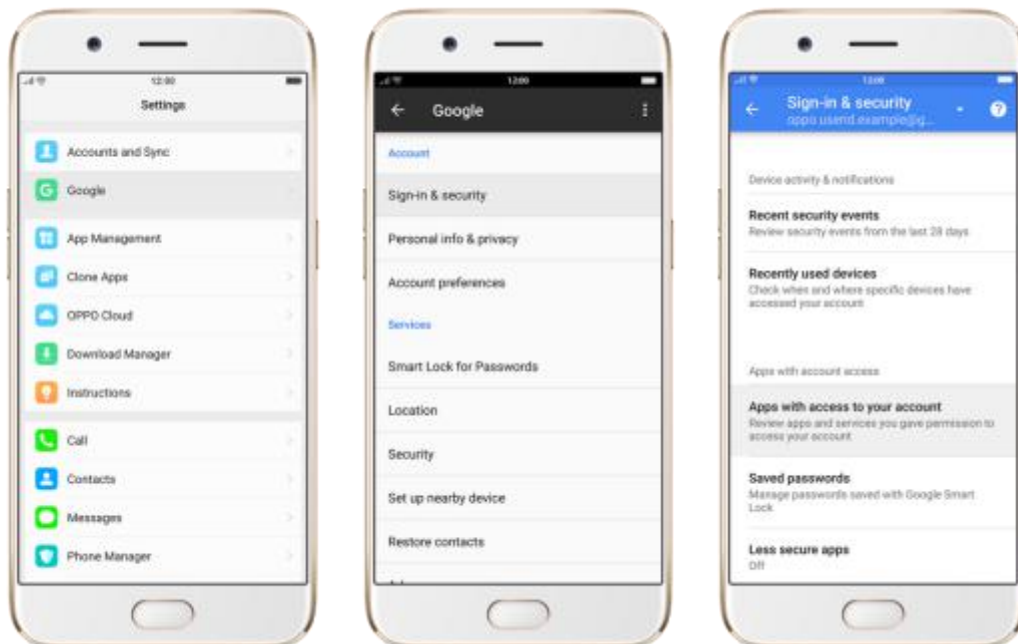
12:00

Settings

Accounts and Sync

Google

App Management

Clone Apps

OPPO Cloud

Download Manager

Instructions

Call

Contacts

Messages

Phone Manager

12:00

Google

Account

Sign-in & security

Personal info & privacy

Account preferences

Services

Smart Lock for Passwords

Location

Security

Set up nearby device

Restore contacts

12:00

Sign-in & security

oppo.usend.example@g...

Device activity & notifications

Recent security events

Review security events from the last 28 days

Recently used devices

Check when and where specific devices have accessed your account

Apps with account access

Apps with access to your account

Review apps and services you gave permission to access your account

Saved passwords

Manage passwords saved with Google Smart Lock

Less secure apps

Off